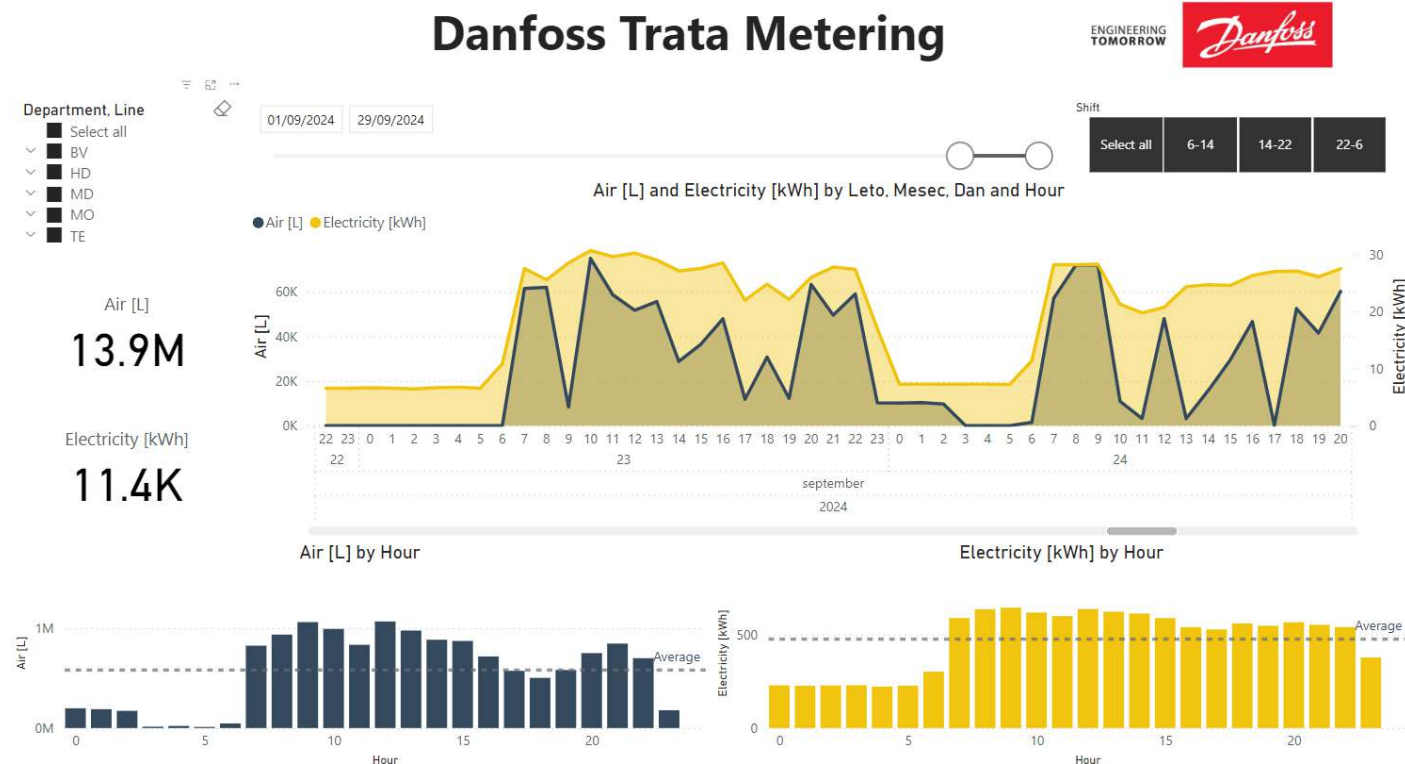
Danfoss Trata Metering

ENGINEERING TOMORROW

Danfoss

Department, Line

Select all

BV

HD

MD

MO

TE

01/09/2024

29/09/2024

Shift

Select all

6-14

14-22

22-6

Air [L] and Electricity [kWh] by Leto, Mesec, Dan and Hour

● Air [L] ● Electricity [kWh]

Air [L]

13.9M

Electricity [kWh]

11.4K

Air [L]

60K

40K

20K

0K

Electricity [kWh]

30

20

10

0

22 23 0 1 2 3 4 5 6 7 8 9 10 11 12 13 14 15 16 17 18 19 20 21 22 23 0 1 2 3 4 5 6 7 8 9 10 11 12 13 14 15 16 17 18 19 20

22

23

24

september

2024

Air [L] by Hour

Electricity [kWh] by Hour

Air [L]

1M

0M

Average

0

5

10

15

20

Hour

Electricity [kWh]

500

0

Average

0

5

10

15

20

Hour